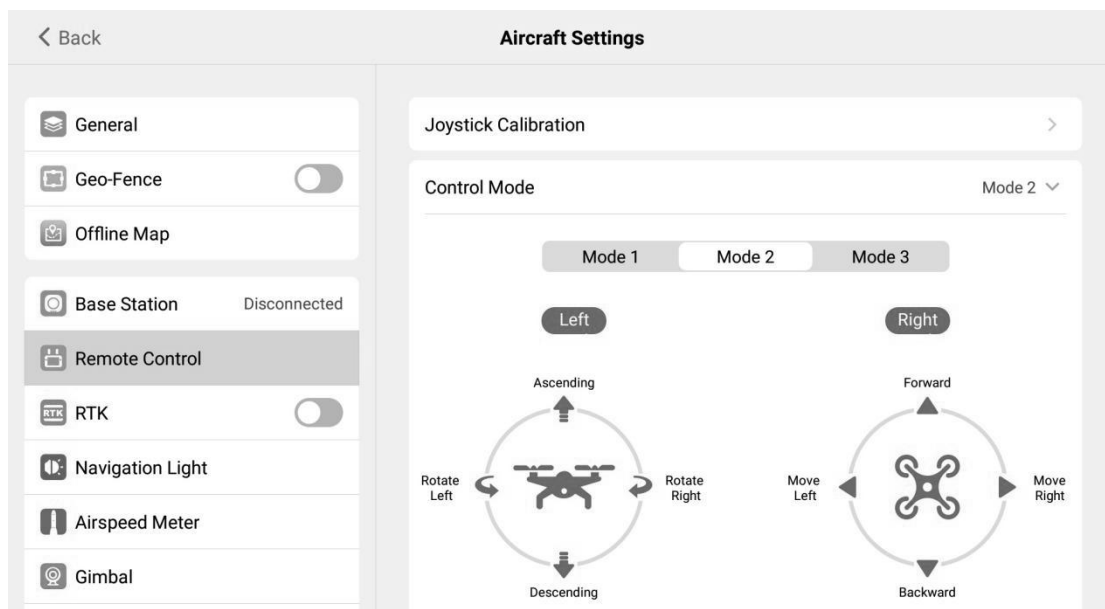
< Back

Aircraft Settings

General

Geo-Fence

Offline Map

Base Station Disconnected

Remote Control

RTK

Navigation Light

Airspeed Meter

Gimbal

Joystick Calibration >

Control Mode Mode 2

Mode 1 Mode 2 Mode 3

Left

Ascending

Rotate Left

Rotate Right

Descending

Right

Forward

Move Left

Move Right

Backward